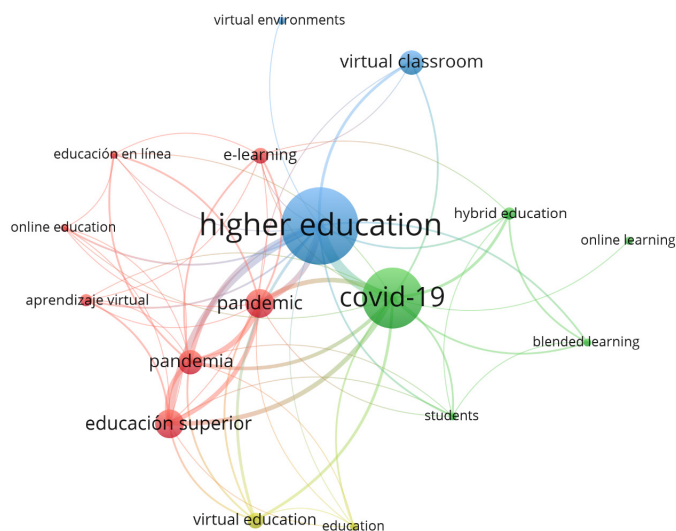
virtual environments

virtual classroom

educación en línea

e-learning

higher education

hybrid education

online learning

online education

aprendizaje virtual

pandemic

covid-19

blended learning

pandemia

educación superior

students

virtual education

education